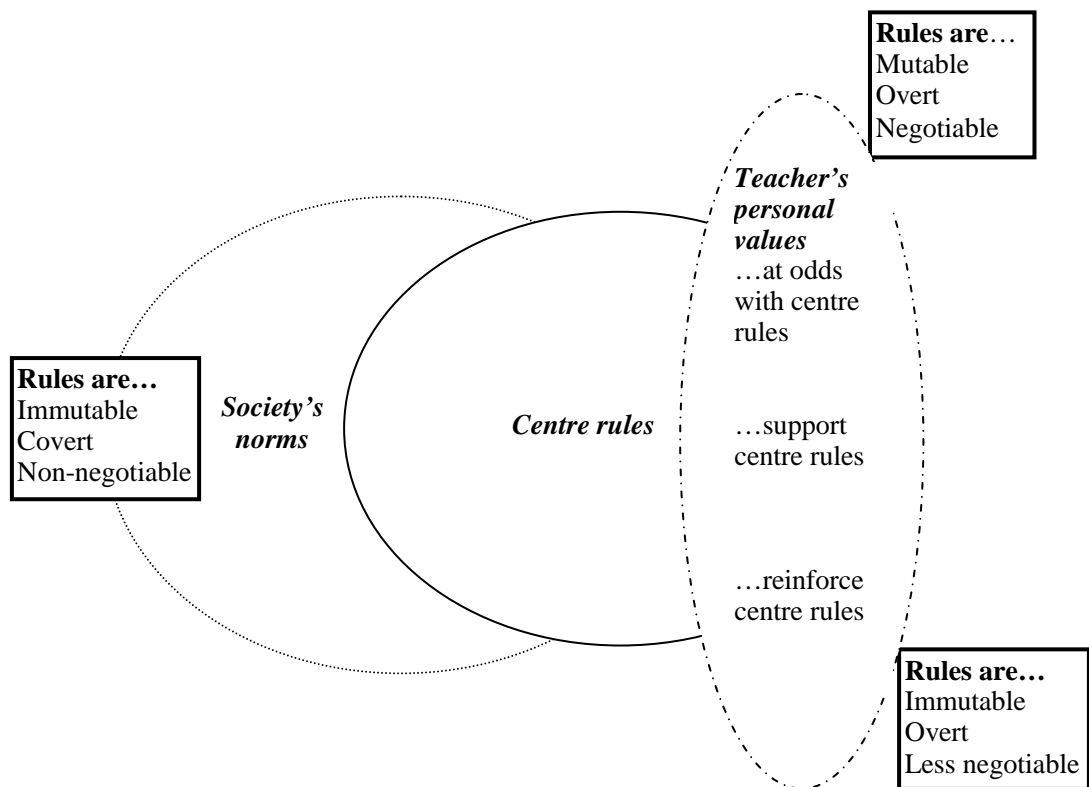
Rules are…
Mutable
Overt
Negotiable

Teacher's personal values
…at odds with centre rules

Rules are…
Immutable
Covert
Non-negotiable

Society's norms

Centre rules

…support centre rules

…reinforce centre rules

Rules are…
Immutable
Overt
Less negotiable